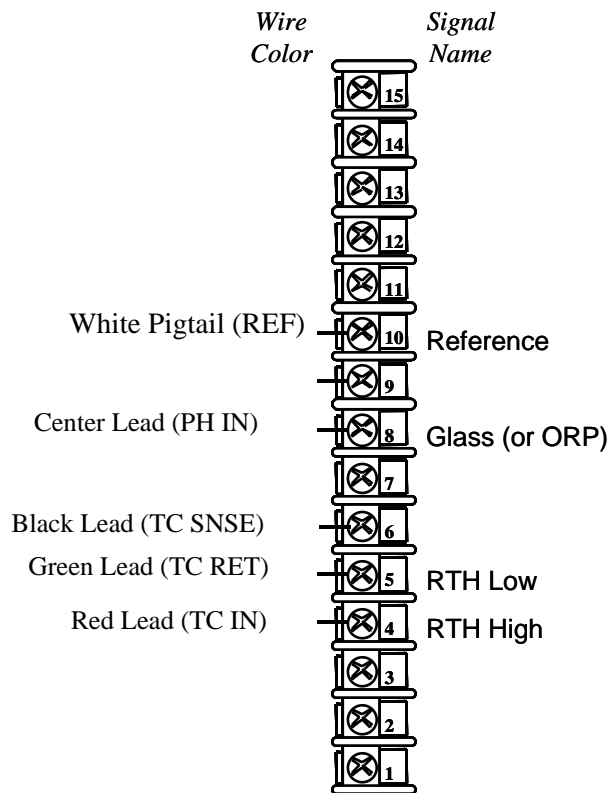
Wire Color

Signal Name

15
14
13
12
11
White Pigtail (REF) 10 Reference
9
Center Lead (PH IN) 8 Glass (or ORP)
7
Black Lead (TC SNSE) 6
Green Lead (TC RET) 5 RTH Low
Red Lead (TC IN) 4 RTH High
3
2
1